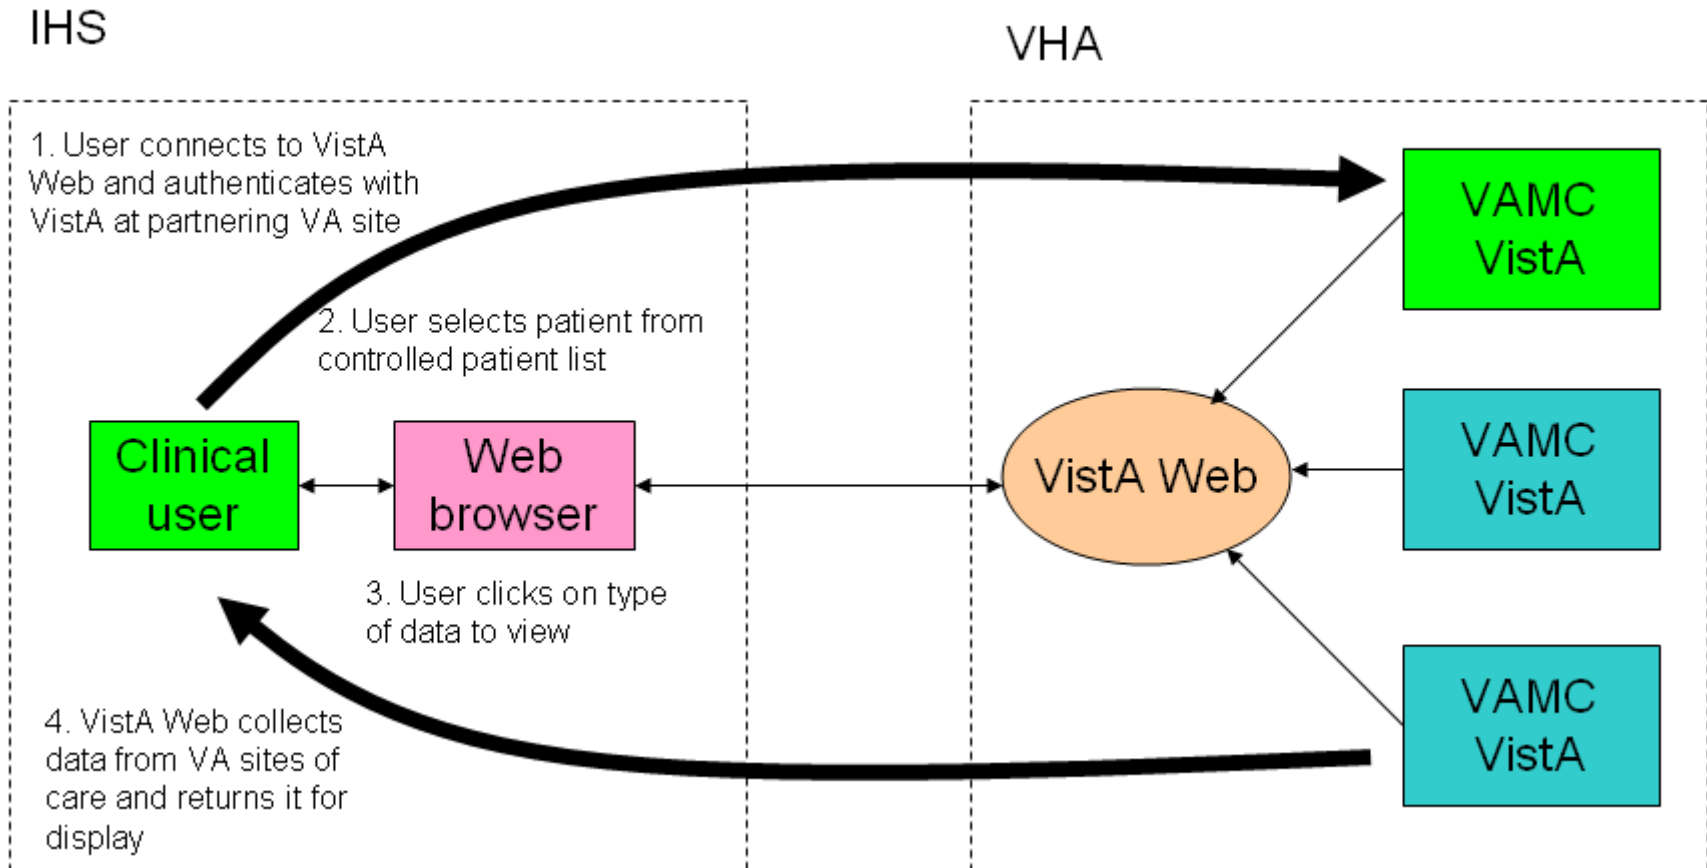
IHS

VHA

1. User connects to VistA Web and authenticates with VistA at partnering VA site

VAMC VistA

2. User selects patient from controlled patient list

Clinical user

Web browser

VistA Web

VAMC VistA

3. User clicks on type of data to view

4. VistA Web collects data from VA sites of care and returns it for display

VAMC VistA